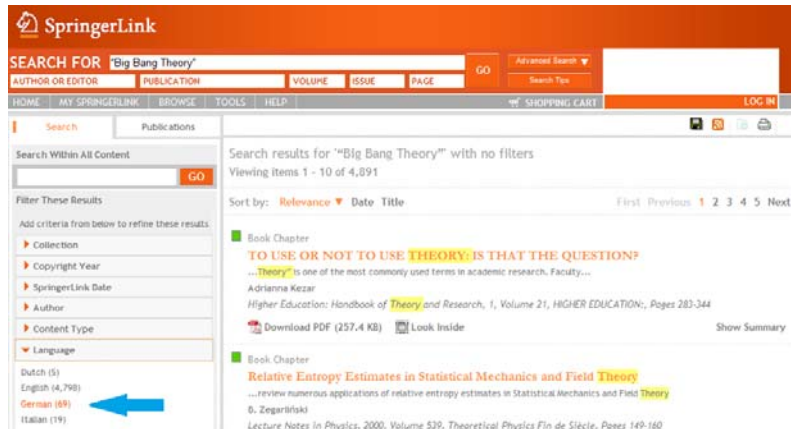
SpringerLink

SEARCH FOR "Big Bang Theory"

AUTHOR OR EDITOR | PUBLICATION | VOLUME | ISSUE | PAGE

GO

Advanced Search ▼

Search Tips

HOME | MY SPRINGERLINK | BROWSE | TOOLS | HELP

SHOPPING CART

LOG IN

Search | Publications

Search Within All Content

GO

Filter These Results

Add criteria from below to refine these results.

▸ Collection

▸ Copyright Year

▸ SpringerLink Date

▸ Author

▸ Content Type

▾ Language

Dutch (5)
English (4,798)
German (69)
Italian (19)

Search results for "Big Bang Theory" with no filters

Viewing items 1 - 10 of 4,891

Sort by: Relevance ▼ Date Title

First Previous 1 2 3 4 5 Next

Book Chapter

TO USE OR NOT TO USE THEORY: IS THAT THE QUESTION?

..."Theory" is one of the most commonly used terms in academic research. Faculty...

Adrianna Kezar

Higher Education: Handbook of Theory and Research, 1, Volume 21, HIGHER EDUCATION:, Pages 283-344

Download PDF (257.4 KB) Look Inside

Show Summary

Book Chapter

Relative Entropy Estimates in Statistical Mechanics and Field Theory

...review numerous applications of relative entropy estimates in Statistical Mechanics and Field Theory

B. Zegarlinski

Lecture Notes in Physics, 2000, Volume 539, Theoretical Physics Fin de Siècle, Pages 149-160